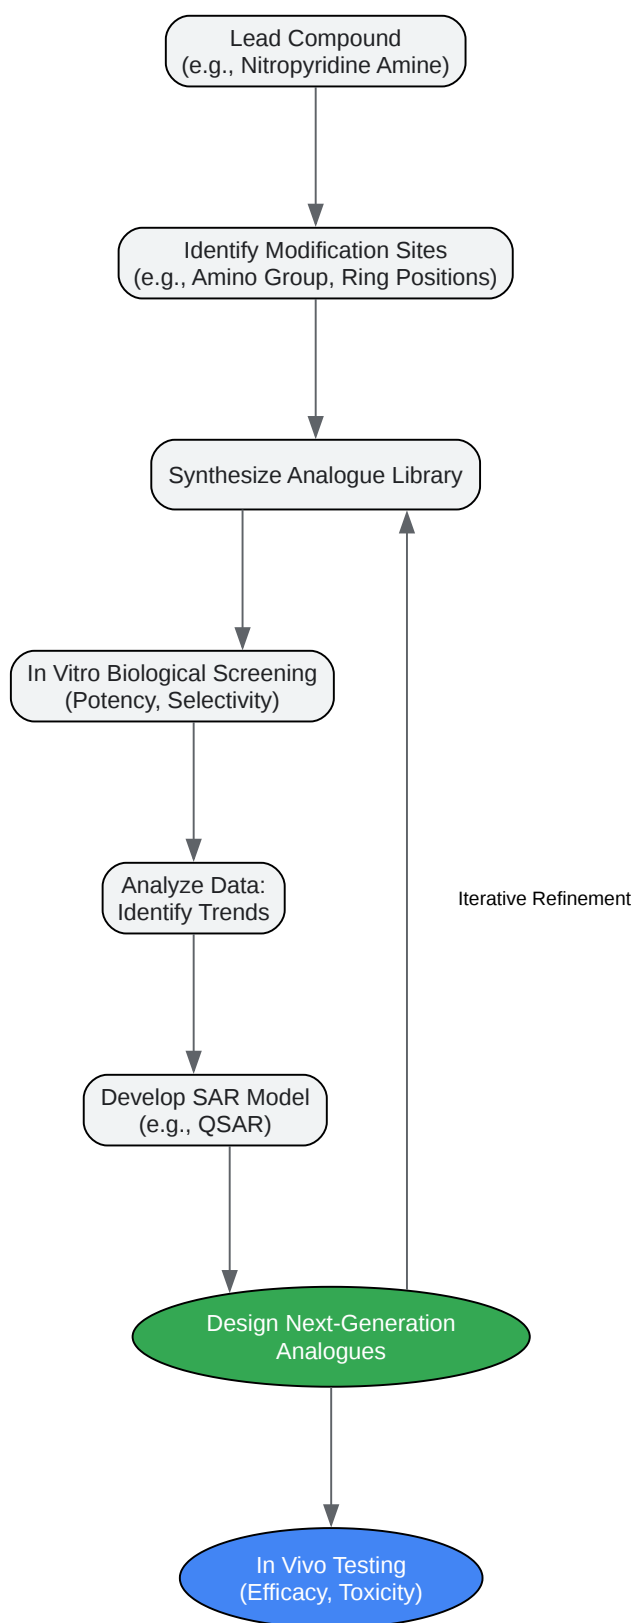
Lead Compound
(e.g., Nitropyridine Amine)

Identify Modification Sites
(e.g., Amino Group, Ring Positions)

Synthesize Analogue Library

In Vitro Biological Screening
(Potency, Selectivity)

Analyze Data:
Identify Trends

Iterative Refinement

Develop SAR Model
(e.g., QSAR)

Design Next-Generation Analogues

In Vivo Testing
(Efficacy, Toxicity)